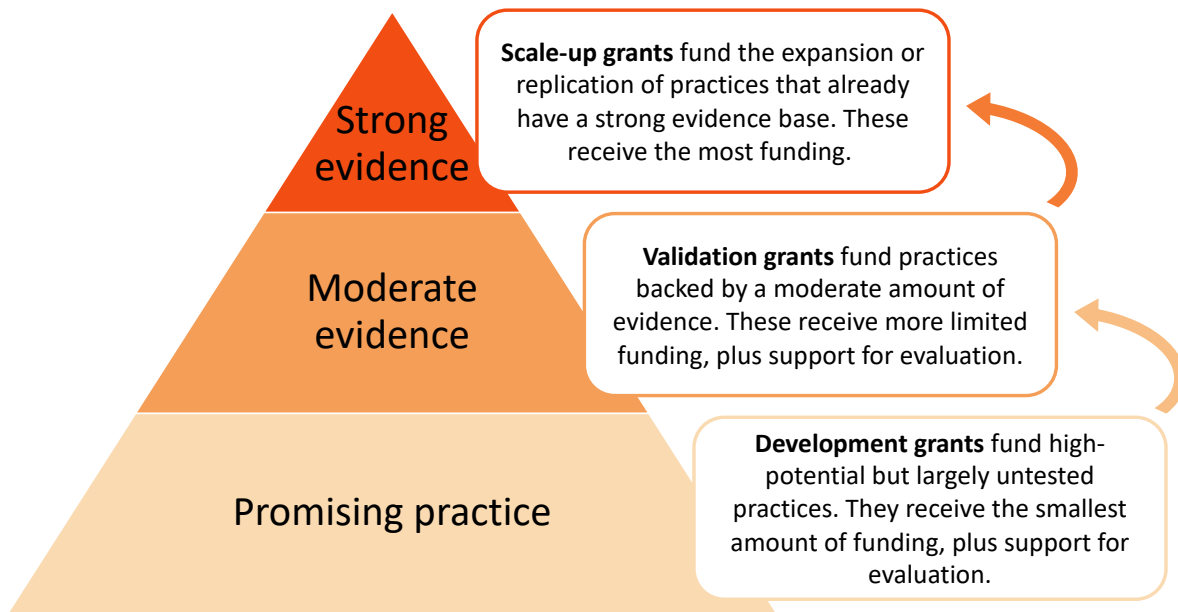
Strong evidence

Scale-up grants fund the expansion or replication of practices that already have a strong evidence base. These receive the most funding.

Moderate evidence

Validation grants fund practices backed by a moderate amount of evidence. These receive more limited funding, plus support for evaluation.

Promising practice

Development grants fund high-potential but largely untested practices. They receive the smallest amount of funding, plus support for evaluation.